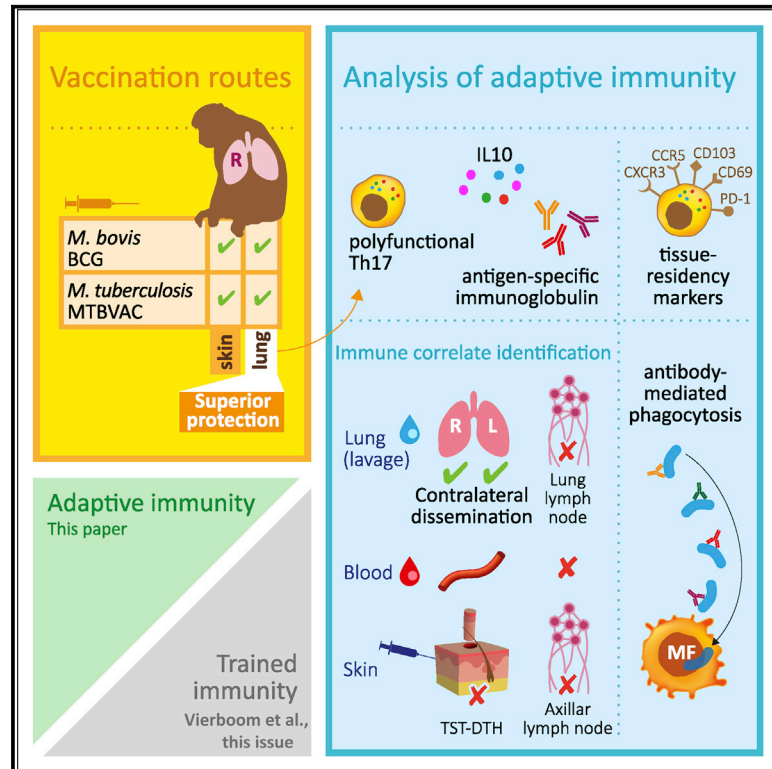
Vaccination routes

R

*M. bovis* BCG

*M. tuberculosis* MTBVAC

skin

lung

Superior protection

Adaptive immunity
This paper

Trained immunity
Vierboom et al., this issue

Analysis of adaptive immunity

IL10

polyfunctional Th17

antigen-specific immunoglobulin

CCR5
CD103
CXCR3
CD69
PD-1

tissue-residency markers

Immune correlate identification

Lung (lavage)

R L

Contralateral dissemination

Lung lymph node

Blood

Skin

TST-DTH

Axillar lymph node

antibody-mediated phagocytosis

MF